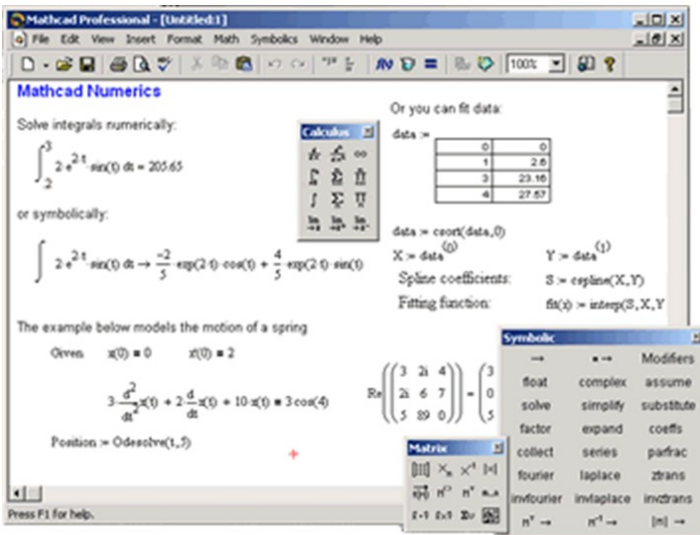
Mathcad Professional - [Untitled:1]

File Edit View Insert Format Math Symbolics Window Help

100%

Mathcad Numerics

Solve integrals numerically:

$\int_{2}^{3} 2 \cdot e^{2 \cdot t} \cdot \sin(t)\,dt = 205.65$

or symbolically:

$\int 2 \cdot e^{2 \cdot t} \cdot \sin(t)\,dt \rightarrow \frac{-2}{5} \cdot \exp(2 \cdot t) \cdot \cos(t) + \frac{4}{5} \cdot \exp(2 \cdot t) \cdot \sin(t)$

Calculus

Or you can fit data:

data :=

| 0 | 0 |
|---|---|
| 1 | 2.6 |
| 3 | 23.16 |
| 4 | 27.57 |

data := csort(data,0)

$X := data^{\langle 0 \rangle}$ $Y := data^{\langle 1 \rangle}$

Spline coefficients: S := cspline(X,Y)

Fitting function: fit(t) := interp(S,X,Y

The example below models the motion of a spring

Given x(0) = 0 x'(0) = 2

$3 \cdot \frac{d^2}{dt^2}x(t) + 2 \cdot \frac{d}{dt}x(t) + 10 \cdot x(t) = 3 \cdot \cos(4)$

Position := Odesolve(t,5)

$Re\left(\begin{pmatrix} 3 & 2i & 4 \\ 2i & 6 & 7 \\ 5 & 89 & 0 \end{pmatrix}\right) = \begin{pmatrix} 3 \\ 0 \\ 5 \end{pmatrix}$

Matrix

$X_n$ $X^{-1}$ $|x|$ $M^{\langle\rangle}$ $M^T$ $m..n$

Symbolic

→ •→ Modifiers
float complex assume
solve simplify substitute
factor expand coeffs
collect series parfrac
fourier laplace ztrans
invfourier invlaplace invztrans
$n^T$ → $n^{-1}$ → |n| →

Press F1 for help.